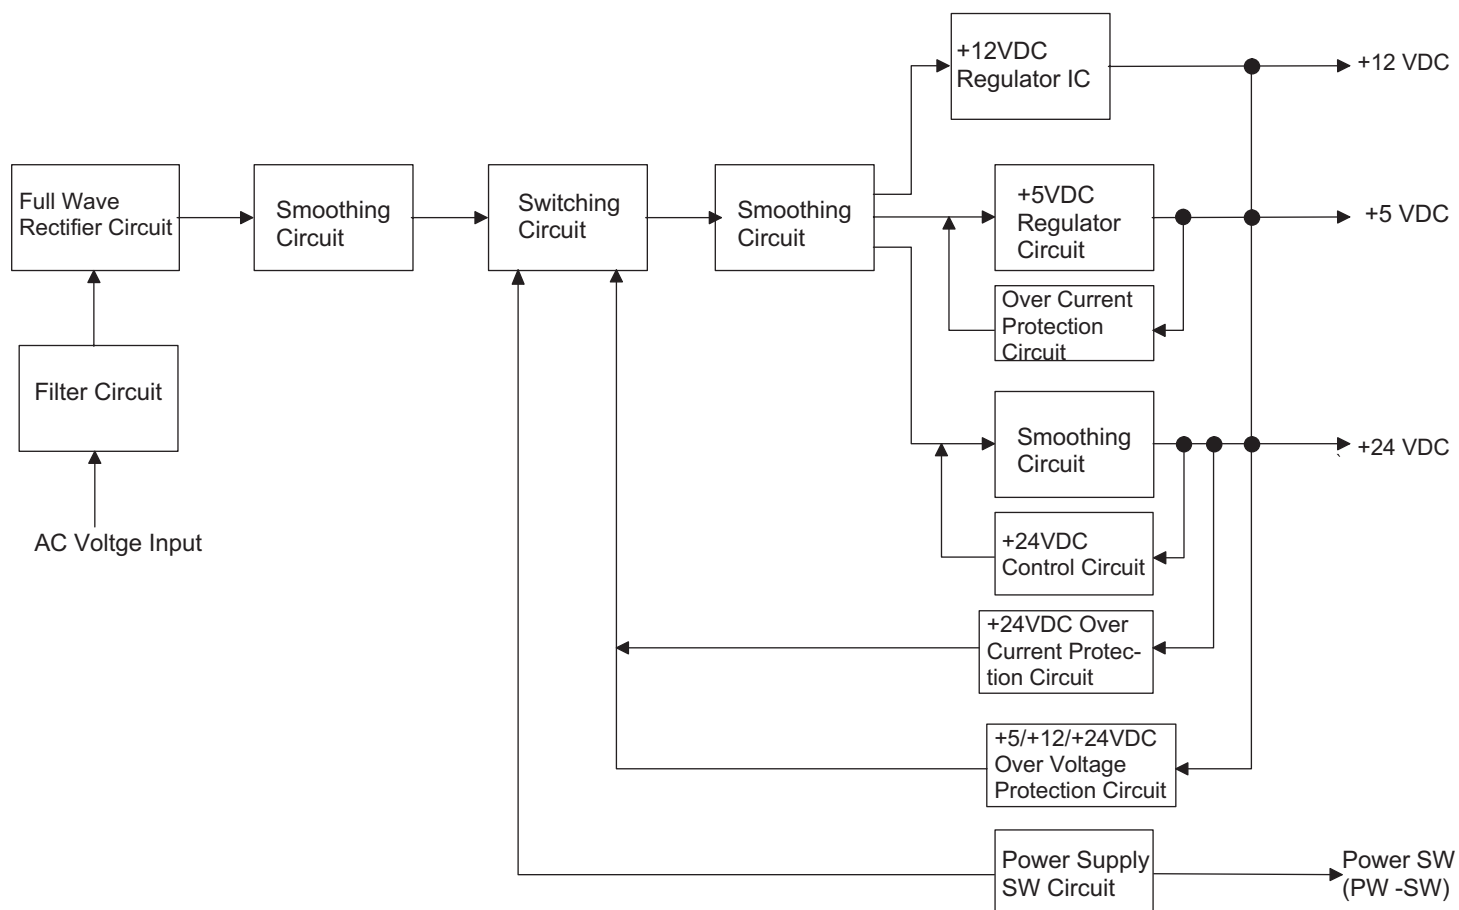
Full Wave Rectifier Circuit

Filter Circuit

AC Voltge Input

Smoothing Circuit

Switching Circuit

Smoothing Circuit

+12VDC Regulator IC

+12 VDC

+5VDC Regulator Circuit

+5 VDC

Over Current Protection Circuit

Smoothing Circuit

+24 VDC

+24VDC Control Circuit

+24VDC Over Current Protection Circuit

+5/+12/+24VDC Over Voltage Protection Circuit

Power Supply SW Circuit

Power SW (PW -SW)